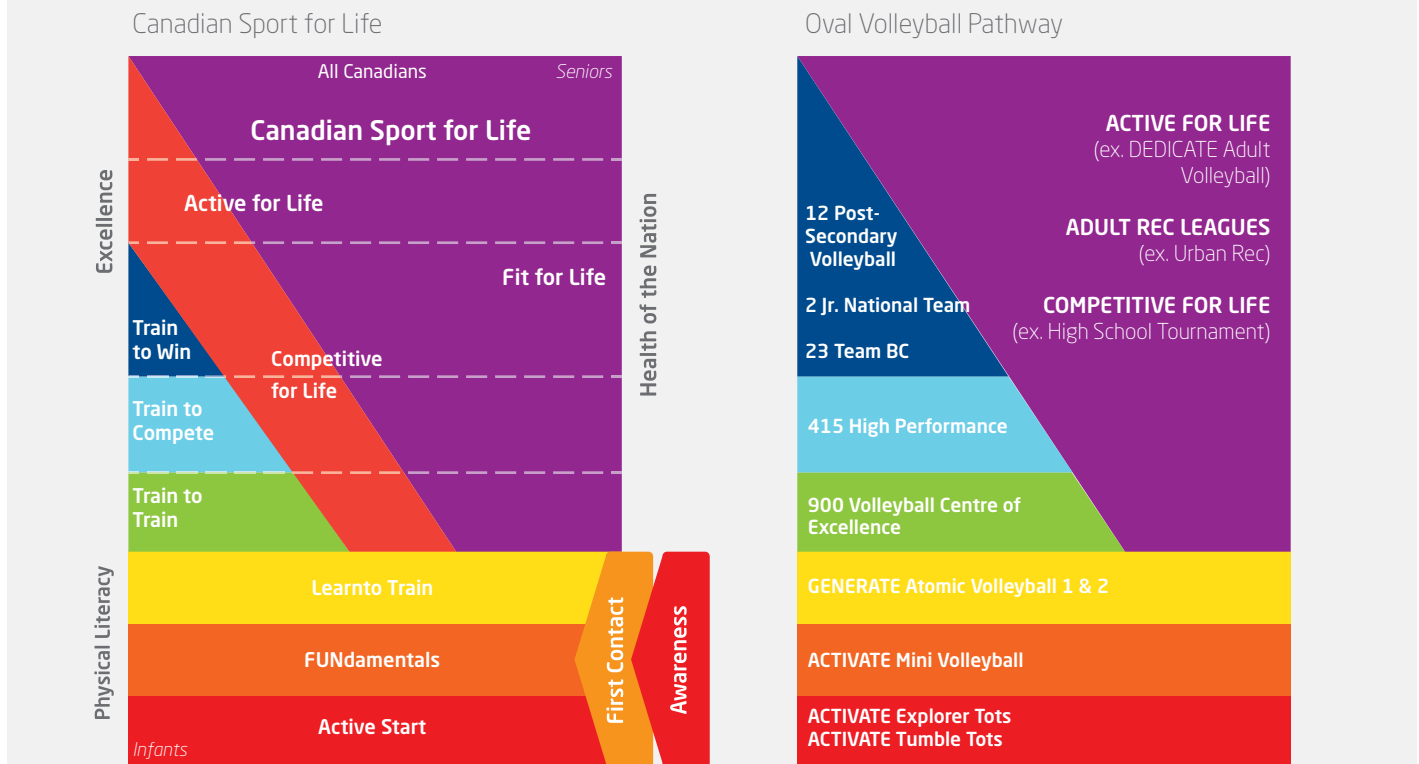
Canadian Sport for Life

All Canadians

Seniors

Canadian Sport for Life

Excellence

Active for Life

Fit for Life

Health of the Nation

Train to Win

Competitive for Life

Train to Compete

Train to Train

Physical Literacy

Learnto Train

FUNdamentals

Active Start

Infants

First Contact

Awareness

Oval Volleyball Pathway

ACTIVE FOR LIFE
(ex. DEDICATE Adult Volleyball)

ADULT REC LEAGUES
(ex. Urban Rec)

COMPETITIVE FOR LIFE
(ex. High School Tournament)

12 Post-Secondary Volleyball

2 Jr. National Team

23 Team BC

415 High Performance

900 Volleyball Centre of Excellence

GENERATE Atomic Volleyball 1 & 2

ACTIVATE Mini Volleyball

ACTIVATE Explorer Tots
ACTIVATE Tumble Tots